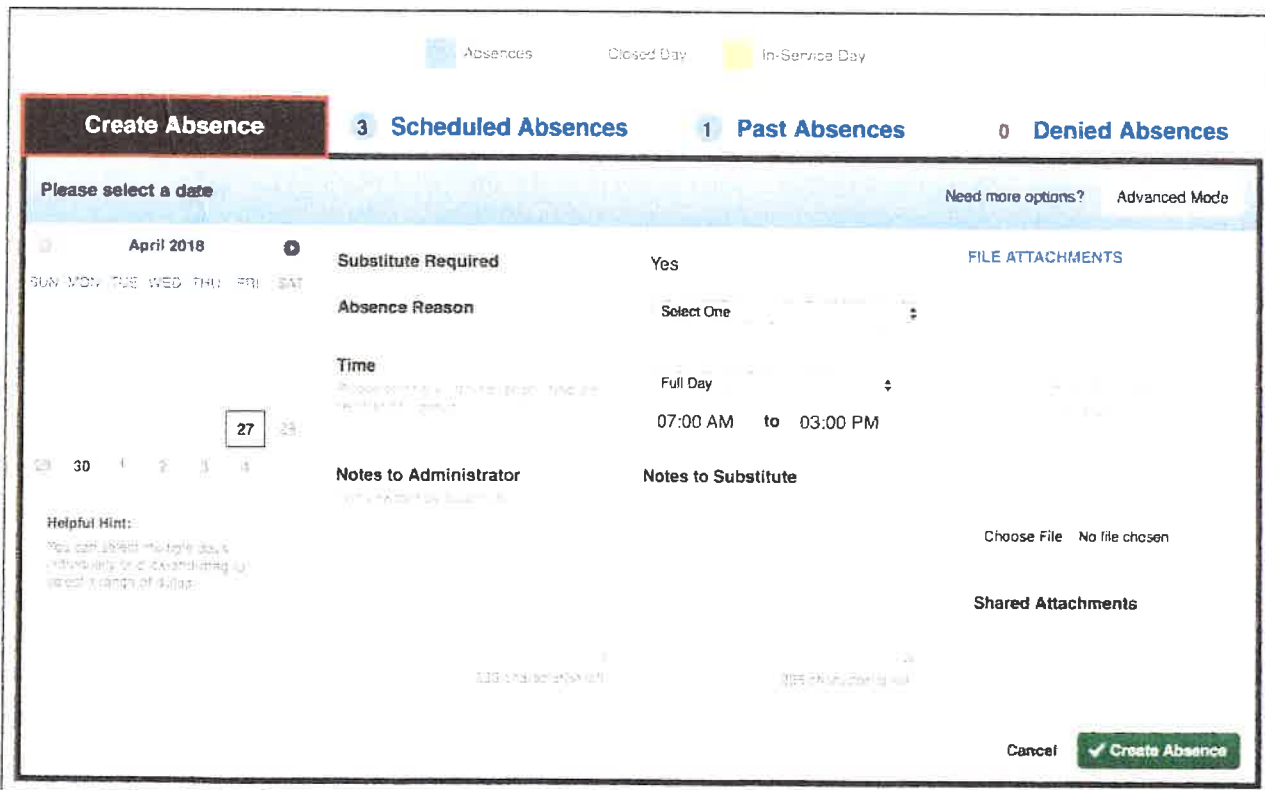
Absences Closed Day In-Service Day

Create Absence

3 Scheduled Absences

1 Past Absences

0 Denied Absences

Please select a date

Need more options? Advanced Mode

April 2018

SUN MON TUE WED THU FRI SAT

27 28

29 30 1 2 3 4

Helpful Hint:

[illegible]

Substitute Required Yes

Absence Reason Select One

Time Full Day

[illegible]

07:00 AM to 03:00 PM

Notes to Administrator

Notes to Substitute

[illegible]

FILE ATTACHMENTS

Choose File No file chosen

Shared Attachments

Cancel

✓ Create Absence